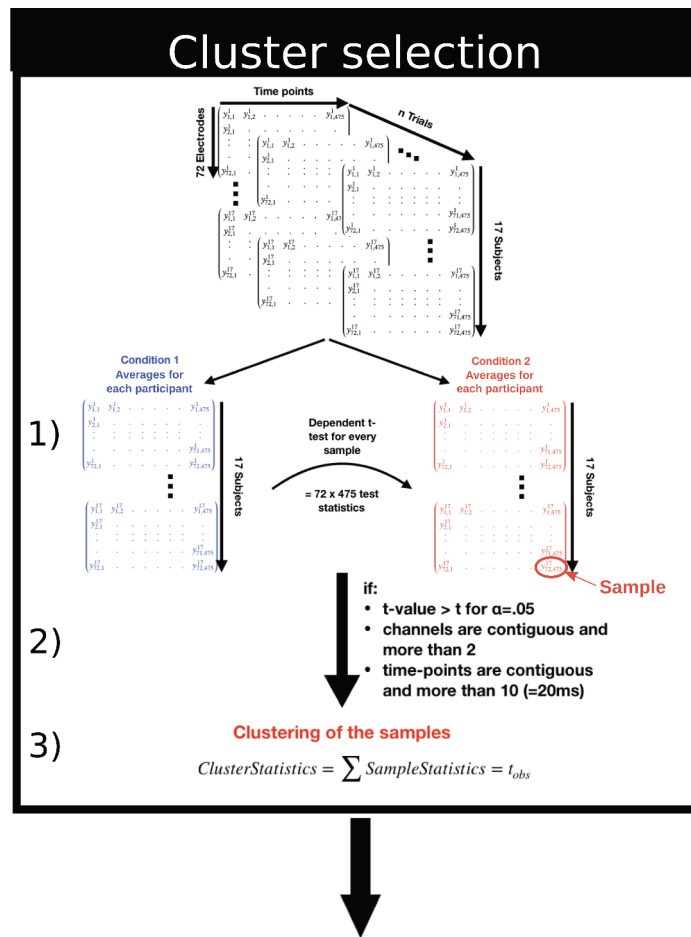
Cluster selection

Time points

n Trials

72 Electrodes

17 Subjects

$y^1_{1,1}$ $y^1_{1,2}$ $y^1_{1,475}$ $y^1_{2,1}$ $y^1_{72,1}$ $y^1_{72,475}$

$y^{17}_{1,1}$ $y^{17}_{1,2}$ $y^{17}_{1,475}$ $y^{17}_{2,1}$ $y^{17}_{72,1}$ $y^{17}_{72,475}$

Condition 1
Averages for each participant

Condition 2
Averages for each participant

1)

Dependent t-test for every sample

= 72 x 475 test statistics

17 Subjects

17 Subjects

Sample

if:
• t-value > t for α=.05
• channels are contiguous and more than 2
• time-points are contiguous and more than 10 (=20ms)

2)

3)

Clustering of the samples

$ClusterStatistics = \sum SampleStatistics = t_{obs}$